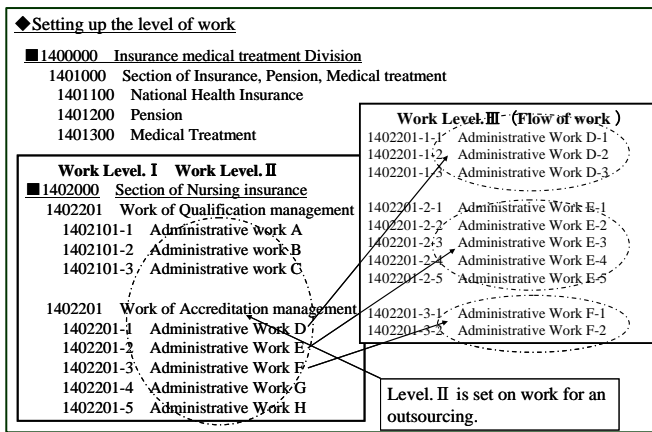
◆Setting up the level of work

■1400000 Insurance medical treatment Division
1401000 Section of Insurance, Pension, Medical treatment
1401100 National Health Insurance
1401200 Pension
1401300 Medical Treatment

Work Level.Ⅰ Work Level.Ⅱ
■1402000 Section of Nursing insurance
1402201 Work of Qualification management
1402101-1 Administrative work A
1402101-2 Administrative work B
1402101-3 Administrative work C

1402201 Work of Accreditation management
1402201-1 Administrative Work D
1402201-2 Administrative Work E
1402201-3 Administrative Work F
1402201-4 Administrative Work G
1402201-5 Administrative Work H

Work Level.Ⅲ（Flow of work）
1402201-1-1 Administrative Work D-1
1402201-1-2 Administrative Work D-2
1402201-1-3 Administrative Work D-3

1402201-2-1 Administrative Work E-1
1402201-2-2 Administrative Work E-2
1402201-2-3 Administrative Work E-3
1402201-2-4 Administrative Work E-4
1402201-2-5 Administrative Work E-5

1402201-3-1 Administrative Work F-1
1402201-3-2 Administrative Work F-2

Level.Ⅱ is set on work for an outsourcing.